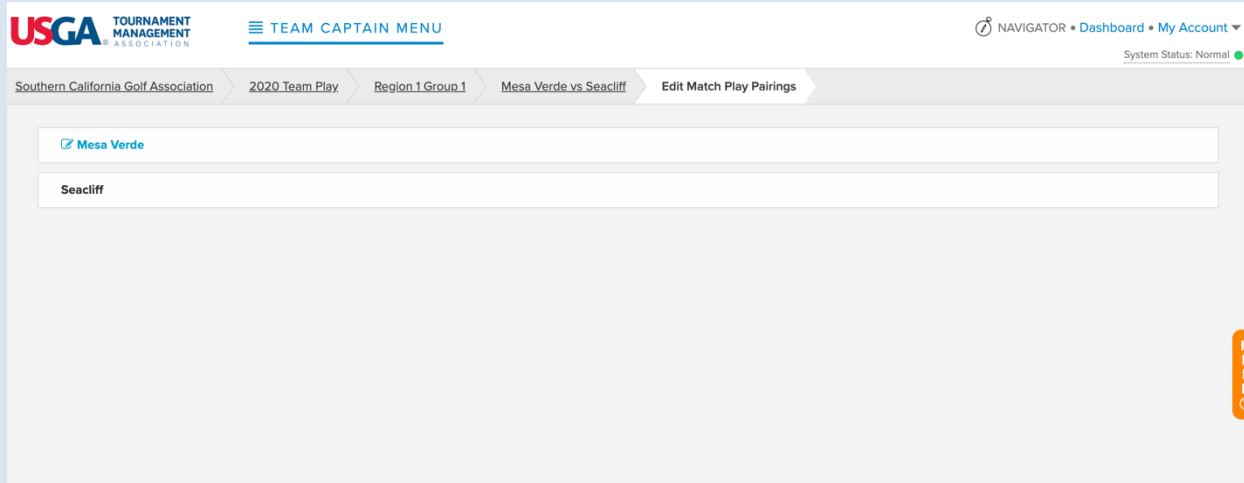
USGA® TOURNAMENT MANAGEMENT ASSOCIATION

TEAM CAPTAIN MENU

NAVIGATOR • Dashboard • My Account

System Status: Normal

Southern California Golf Association | 2020 Team Play | Region 1 Group 1 | Mesa Verde vs Seacliff | Edit Match Play Pairings

Mesa Verde

Seacliff